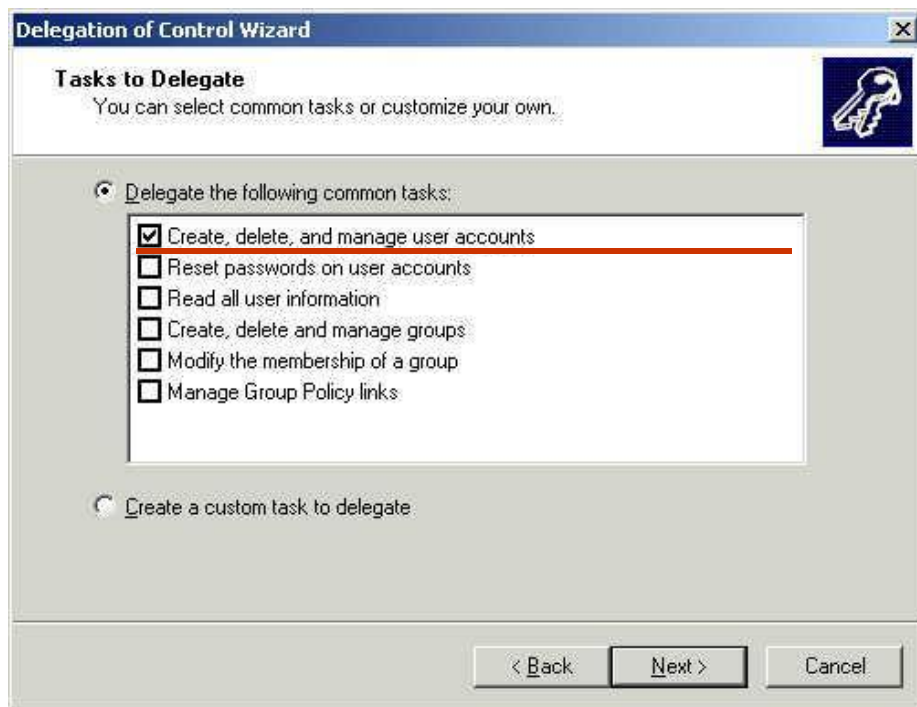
Delegation of Control Wizard

Tasks to Delegate
You can select common tasks or customize your own.

Delegate the following common tasks:

Create, delete, and manage user accounts
Reset passwords on user accounts
Read all user information
Create, delete and manage groups
Modify the membership of a group
Manage Group Policy links

Create a custom task to delegate

< Back
Next >
Cancel